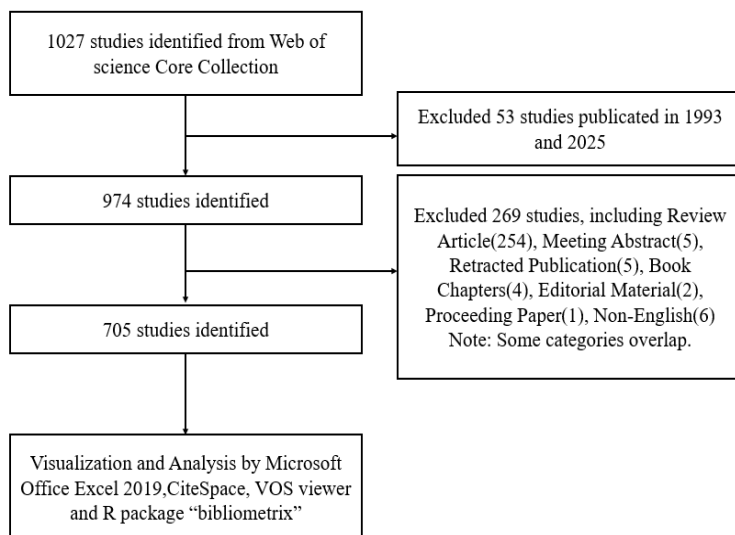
1027 studies identified from Web of science Core Collection

Excluded 53 studies publicated in 1993 and 2025

974 studies identified

Excluded 269 studies, including Review Article(254), Meeting Abstract(5), Retracted Publication(5), Book Chapters(4), Editorial Material(2), Proceeding Paper(1), Non-English(6) Note: Some categories overlap.

705 studies identified

Visualization and Analysis by Microsoft Office Excel 2019,CiteSpace, VOS viewer and R package "bibliometrix"